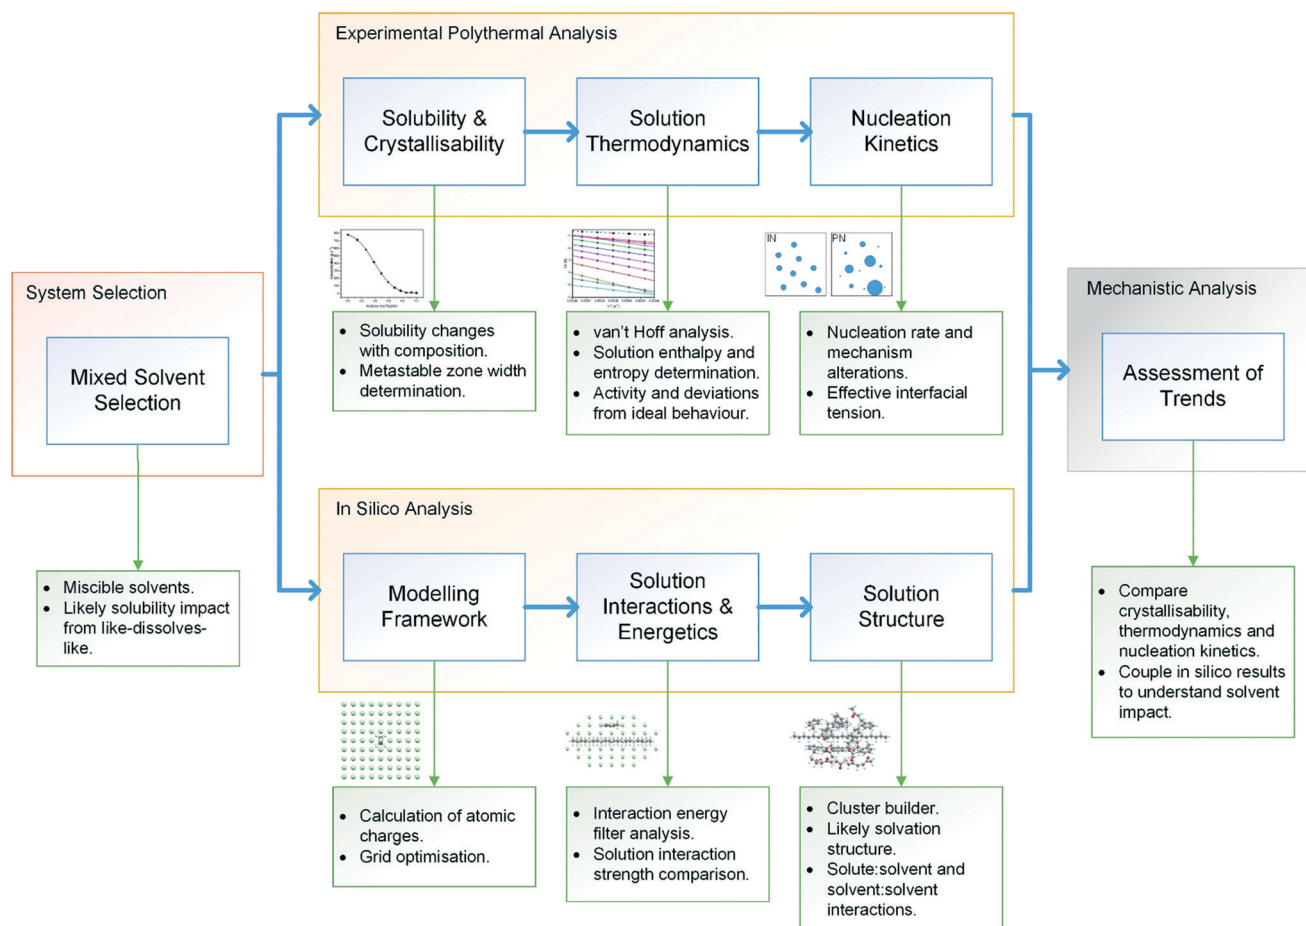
System Selection

Mixed Solvent Selection

- Miscible solvents.
- Likely solubility impact from like-dissolves-like.

Experimental Polythermal Analysis

Solubility & Crystallisability

Solution Thermodynamics

Nucleation Kinetics

- Solubility changes with composition.
- Metastable zone width determination.

- van't Hoff analysis.
- Solution enthalpy and entropy determination.
- Activity and deviations from ideal behaviour.

IN

PN

- Nucleation rate and mechanism alterations.
- Effective interfacial tension.

In Silico Analysis

Modelling Framework

Solution Interactions & Energetics

Solution Structure

- Calculation of atomic charges.
- Grid optimisation.

- Interaction energy filter analysis.
- Solution interaction strength comparison.

- Cluster builder.
- Likely solvation structure.
- Solute:solvent and solvent:solvent interactions.

Mechanistic Analysis

Assessment of Trends

- Compare crystallisability, thermodynamics and nucleation kinetics.
- Couple in silico results to understand solvent impact.